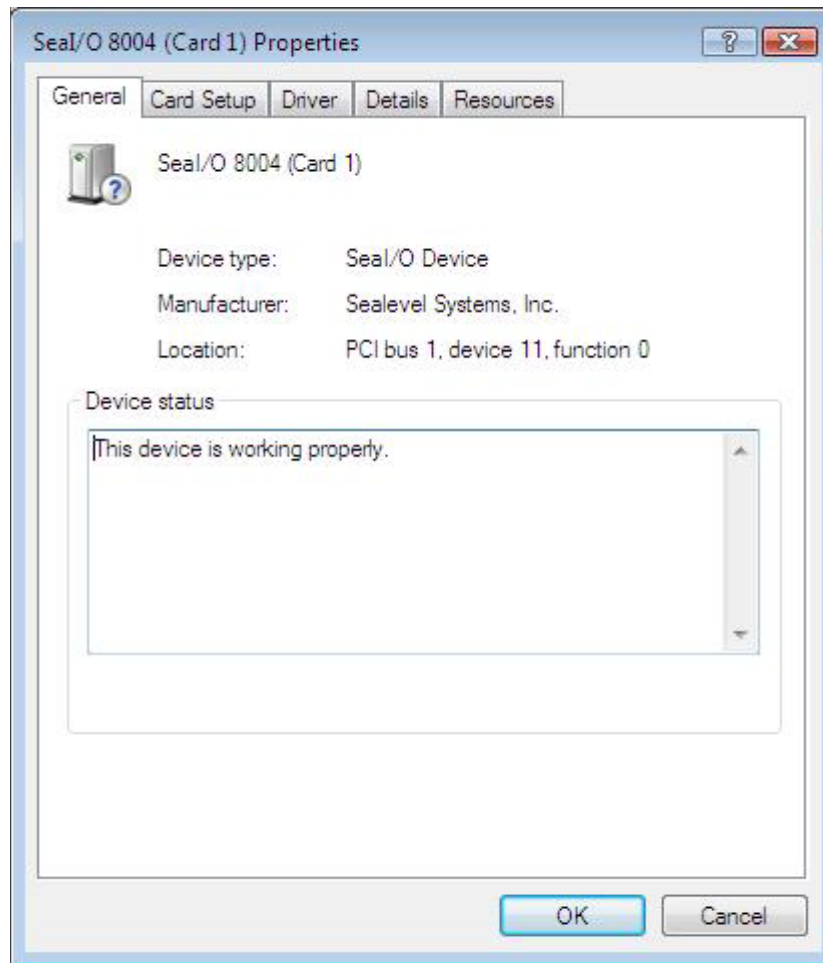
SeaI/O 8004 (Card 1) Properties

General | Card Setup | Driver | Details | Resources

SeaI/O 8004 (Card 1)

Device type: SeaI/O Device

Manufacturer: Sealevel Systems, Inc.

Location: PCI bus 1, device 11, function 0

Device status

This device is working properly.

OK

Cancel